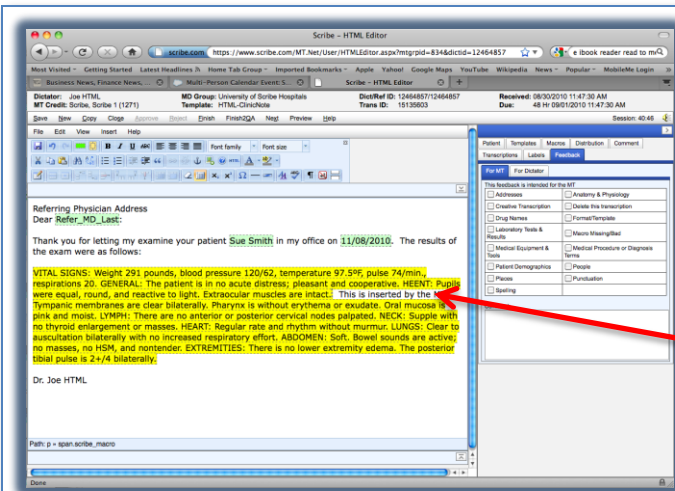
Scribe – HTML Editor

scribe.com https://www.scribe.com/MT.Net/User/HTMLEditor.aspx?mtgrpid=834&dictid=12464857

e ibook reader read to m

Most Visited Getting Started Latest Headlines Home Tab Group Imported Bookmarks Apple Yahoo! Google Maps YouTube Wikipedia News Popular MobileMe Login

Business News, Finance News, ... Multi-Person Calendar Event: S... Scribe – HTML Editor

Dictator: Joe HTML
MT Credit: Scribe, Scribe 1 (1271)
MD Group: University of Scribe Hospitals
Template: HTML-ClinicNote
Dict/Ref ID: 12464857/12464857
Trans ID: 15135603
Received: 08/30/2010 11:47:30 AM
Due: 48 Hr 09/01/2010 11:47:30 AM

Save New Copy Close Approve Reject Finish Finish2QA Next Preview Help
Session: 40:46

File Edit View Insert Help

Font family Font size

Patient Templates Macros Distribution Comment
Transcriptions Labels Feedback
For MT For Dictator

This feedback is intended for the MT

| Addresses | Anatomy & Physiology |
|---|---|
| Creative Transcription | Delete this transcription |
| Drug Names | Format/Template |
| Laboratory Tests & Results | Macro Missing/Bad |
| Medical Equipment & Tools | Medical Procedure or Diagnosis Terms |
| Patient Demographics | People |
| Places | Punctuation |
| Spelling | |

Referring Physician Address
Dear Refer_MD_Last:

Thank you for letting my examine your patient Sue Smith in my office on 11/08/2010. The results of the exam were as follows:

VITAL SIGNS: Weight 291 pounds, blood pressure 120/62, temperature 97.5ºF, pulse 74/min., respirations 20. GENERAL: The patient is in no acute distress; pleasant and cooperative. HEENT: Pupils were equal, round, and reactive to light. Extraocular muscles are intact. This is inserted by the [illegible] Tympanic membranes are clear bilaterally. Pharynx is without erythema or exudate. Oral mucosa is pink and moist. LYMPH: There are no anterior or posterior cervical nodes palpated. NECK: Supple with no thyroid enlargement or masses. HEART: Regular rate and rhythm without murmur. LUNGS: Clear to auscultation bilaterally with no increased respiratory effort. ABDOMEN: Soft. Bowel sounds are active; no masses, no HSM, and nontender. EXTREMITIES: There is no lower extremity edema. The posterior tibial pulse is 2+/4 bilaterally.

Dr. Joe HTML

Path: p » span.scribe_macro

Done